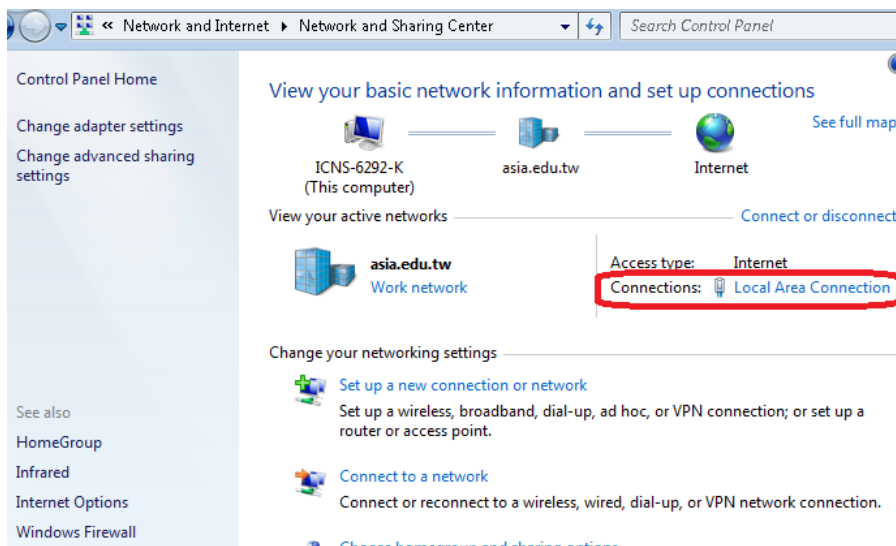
« Network and Internet ▸ Network and Sharing Center

Search Control Panel

Control Panel Home

Change adapter settings

Change advanced sharing settings

View your basic network information and set up connections

See full map

ICNS-6292-K
(This computer)

asia.edu.tw

Internet

View your active networks

Connect or disconnect

asia.edu.tw
Work network

Access type: Internet
Connections: Local Area Connection

Change your networking settings

Set up a new connection or network
Set up a wireless, broadband, dial-up, ad hoc, or VPN connection; or set up a router or access point.

Connect to a network
Connect or reconnect to a wireless, wired, dial-up, or VPN network connection.

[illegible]

See also

HomeGroup

Infrared

Internet Options

Windows Firewall